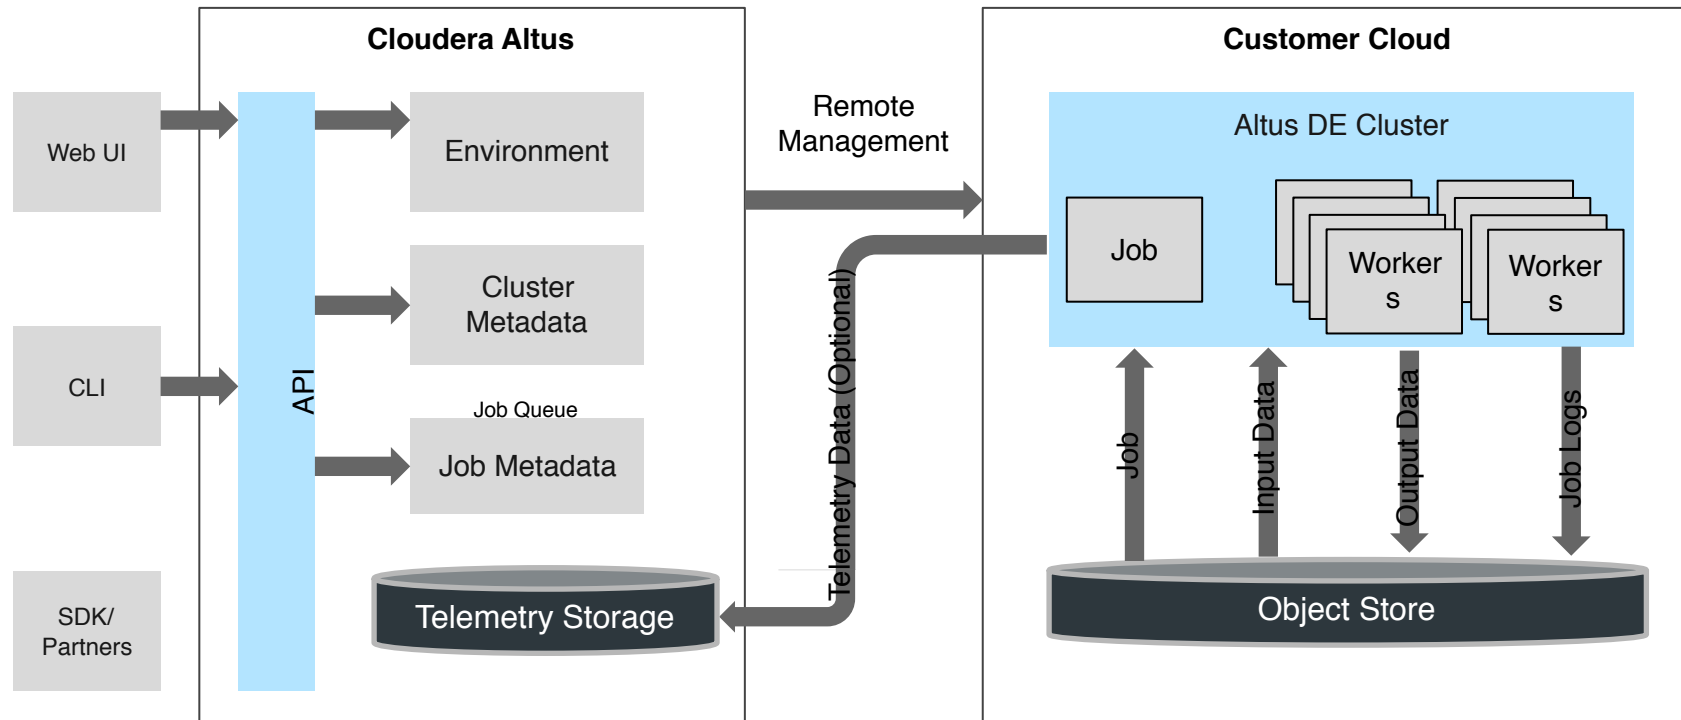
Cloudera Altus

Customer Cloud

Web UI

CLI

SDK/ Partners

API

Environment

Cluster Metadata

Job Queue

Job Metadata

Telemetry Storage

Remote Management

Telemetry Data (Optional)

Altus DE Cluster

Job

Worker s

Worker s

Job

Input Data

Output Data

Job Logs

Object Store